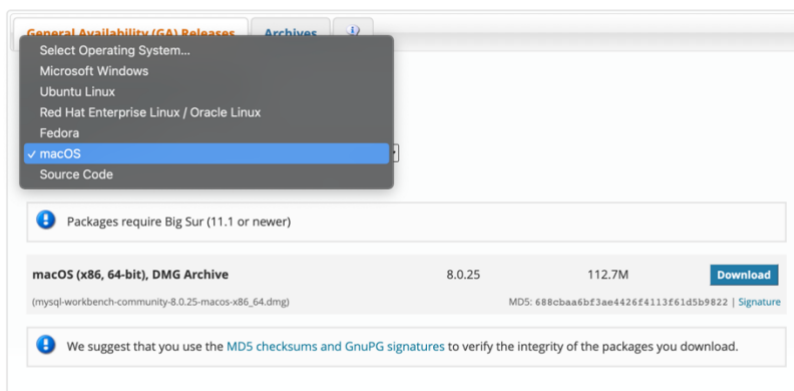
General Availability (GA) Releases | Archives

Select Operating System...
Microsoft Windows
Ubuntu Linux
Red Hat Enterprise Linux / Oracle Linux
Fedora
✓ macOS
Source Code

Packages require Big Sur (11.1 or newer)

macOS (x86, 64-bit), DMG Archive 8.0.25 112.7M Download

(mysql-workbench-community-8.0.25-macos-x86_64.dmg) MD5: 688cbaa6bf3ae4426f4113f61d5b9822 | Signature

We suggest that you use the MD5 checksums and GnuPG signatures to verify the integrity of the packages you download.